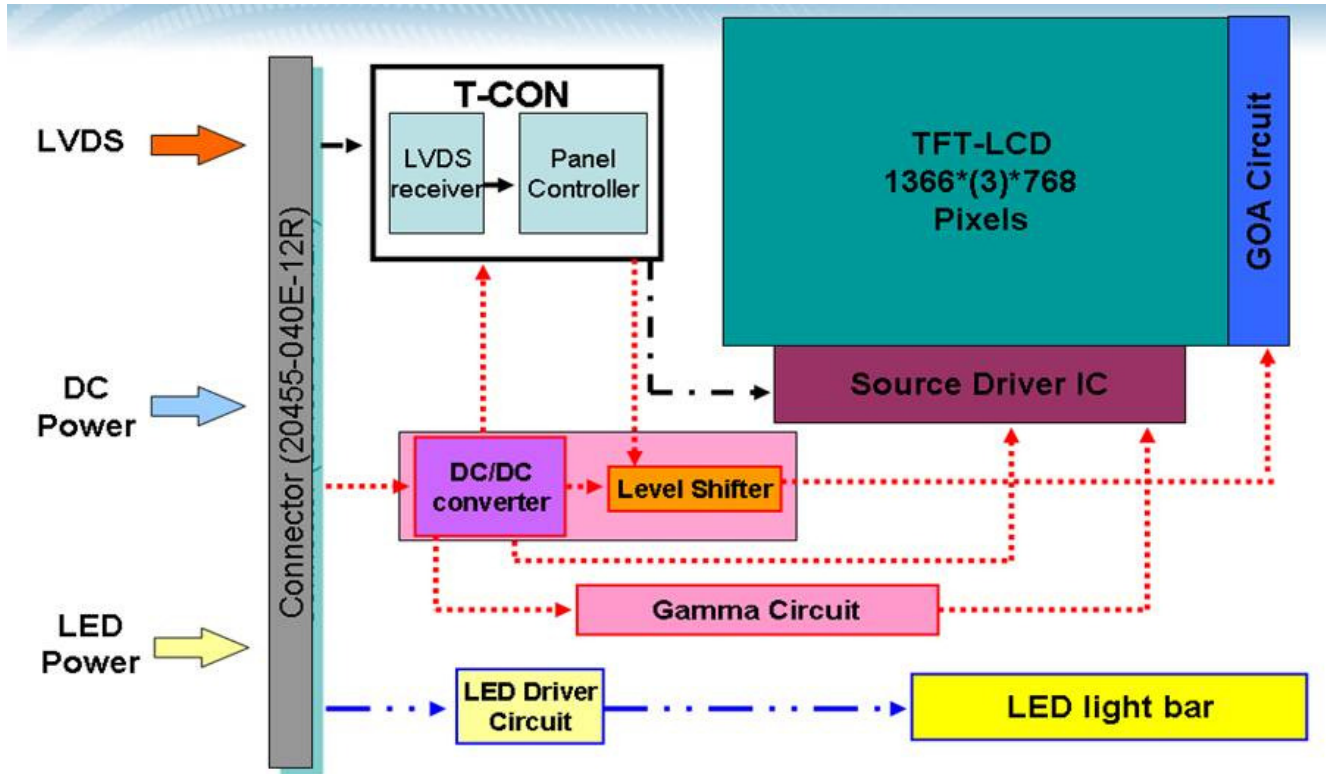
LVDS

DC Power

LED Power

Connector (20455-040E-12R)

T-CON

LVDS receiver

Panel Controller

TFT-LCD
1366*(3)*768
Pixels

GOA Circuit

Source Driver IC

DC/DC converter

Level Shifter

Gamma Circuit

LED Driver Circuit

LED light bar